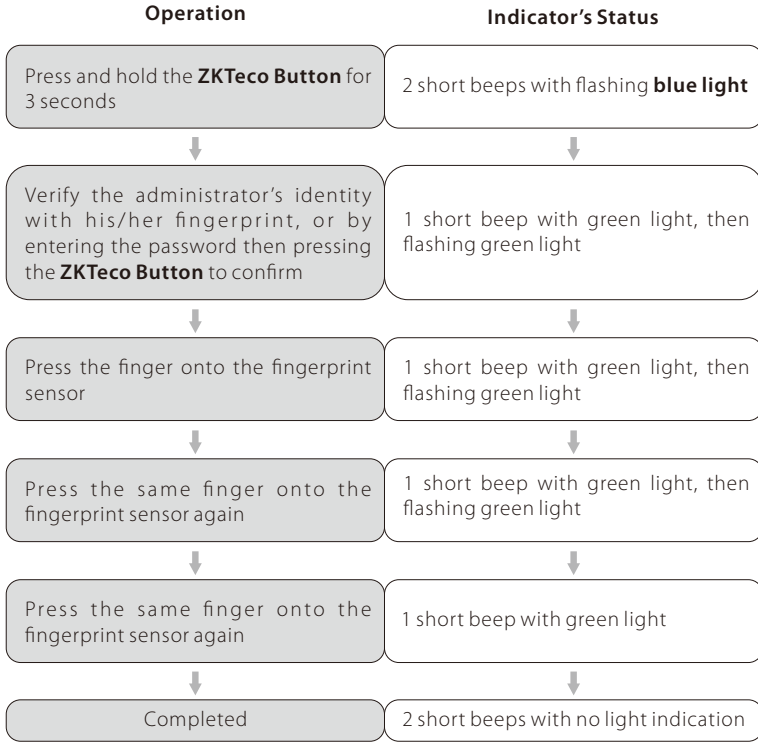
| Operation | Indicator's Status |
|---|---|
| Press and hold the **ZKTeco Button** for 3 seconds | 2 short beeps with flashing **blue light** |
| Verify the administrator's identity with his/her fingerprint, or by entering the password then pressing the **ZKTeco Button** to confirm | 1 short beep with green light, then flashing green light |
| Press the finger onto the fingerprint sensor | 1 short beep with green light, then flashing green light |
| Press the same finger onto the fingerprint sensor again | 1 short beep with green light, then flashing green light |
| Press the same finger onto the fingerprint sensor again | 1 short beep with green light |
| Completed | 2 short beeps with no light indication |